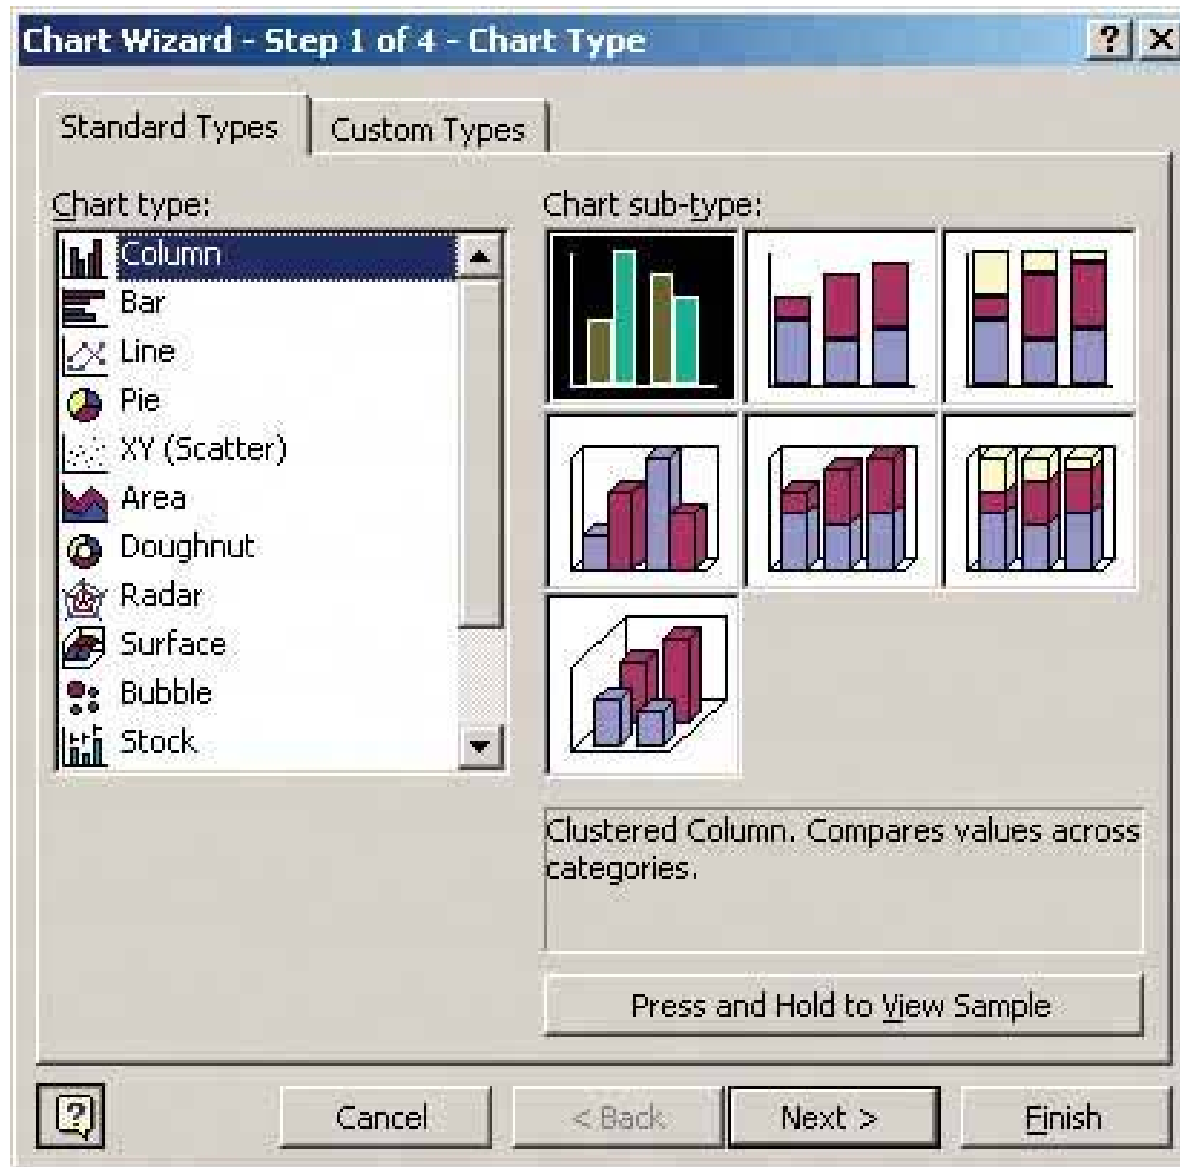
Chart Wizard - Step 1 of 4 - Chart Type

? X

Standard Types

Custom Types

Chart type:

Column
Bar
Line
Pie
XY (Scatter)
Area
Doughnut
Radar
Surface
Bubble
Stock

Chart sub-type:

Clustered Column. Compares values across categories.

Press and Hold to View Sample

Cancel

< Back

Next >

Finish